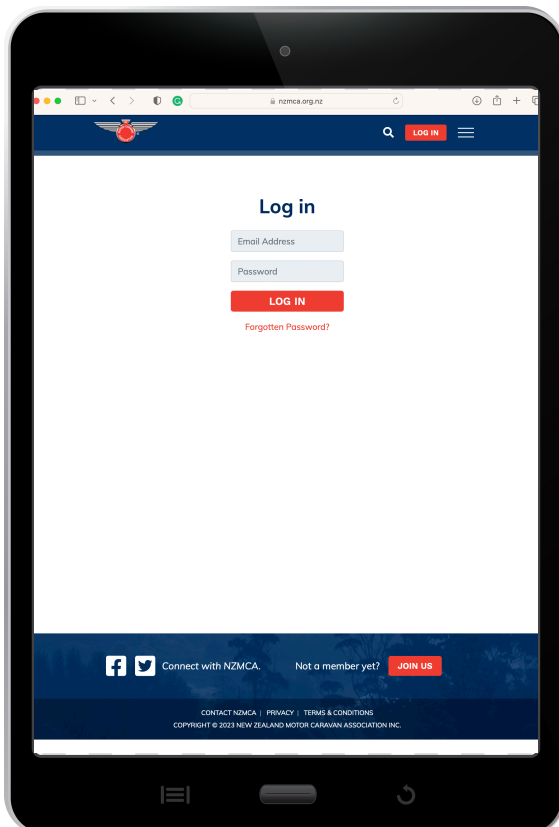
nzmca.org.nz

LOG IN

Log in

Email Address

Password

LOG IN

Forgotten Password?

Connect with NZMCA.

Not a member yet?

JOIN US

CONTACT NZMCA | PRIVACY | TERMS & CONDITIONS

COPYRIGHT © 2023 NEW ZEALAND MOTOR CARAVAN ASSOCIATION INC.